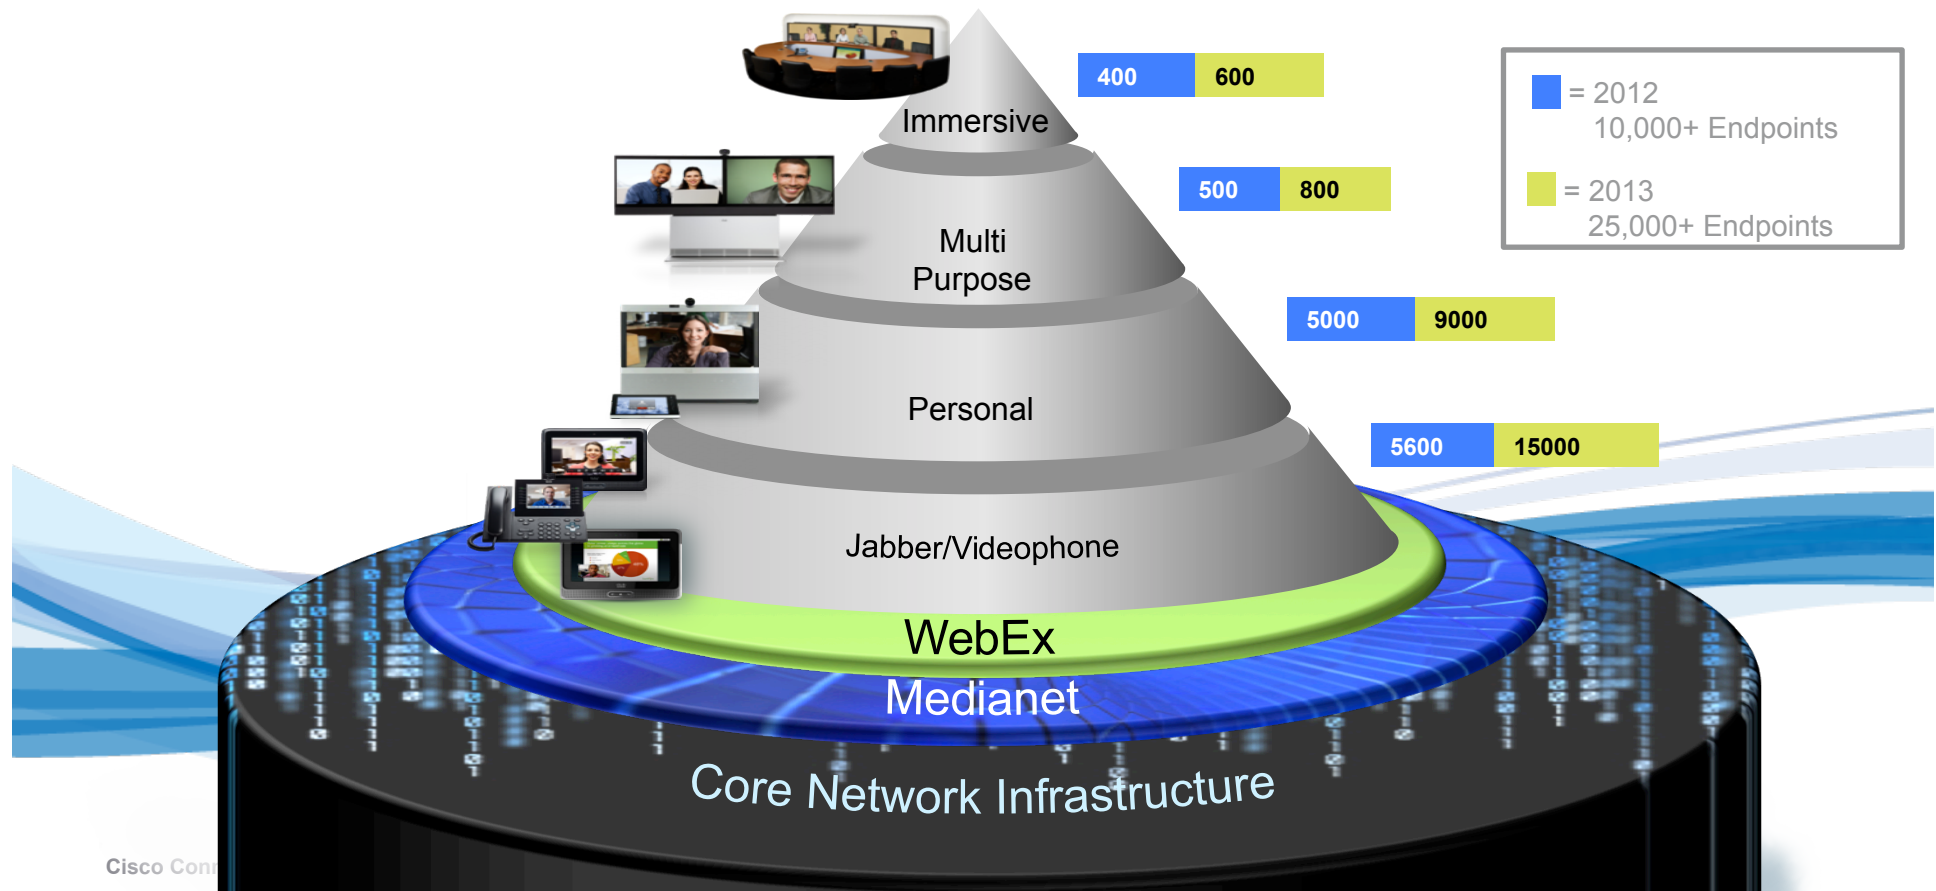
Immersive

400 600

Multi Purpose

500 800

Personal

5000 9000

Jabber/Videophone

5600 15000

= 2012
10,000+ Endpoints

= 2013
25,000+ Endpoints

WebEx

Medianet

Core Network Infrastructure

Cisco Conf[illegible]